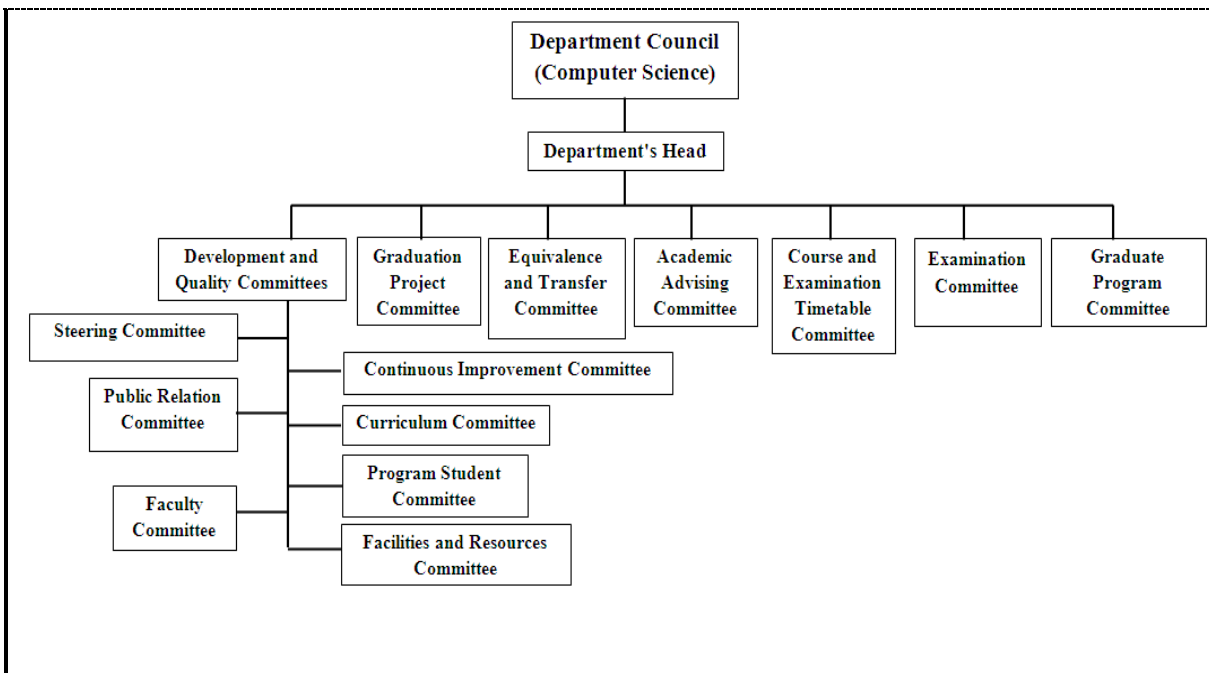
Department Council
(Computer Science)

Department's Head

Development and Quality Committees

Graduation Project Committee

Equivalence and Transfer Committee

Academic Advising Committee

Course and Examination Timetable Committee

Examination Committee

Graduate Program Committee

Steering Committee

Continuous Improvement Committee

Public Relation Committee

Curriculum Committee

Program Student Committee

Faculty Committee

Facilities and Resources Committee